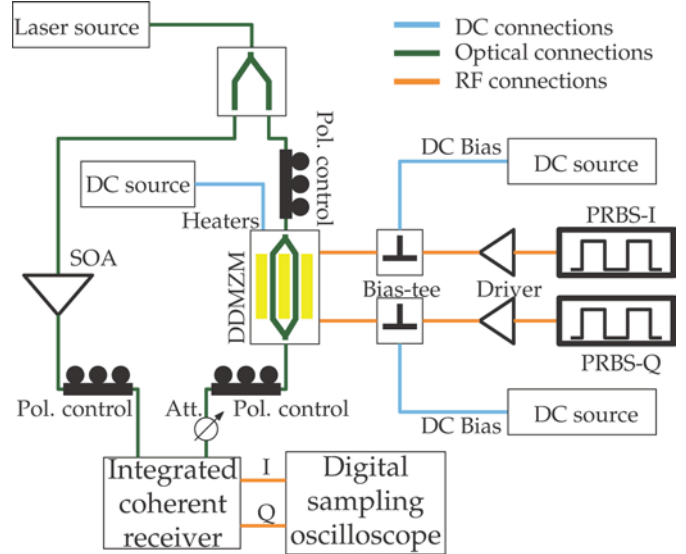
Laser source

DC connections
Optical connections
RF connections

Pol. control

DC source

Heaters

DC Bias

DC source

PRBS-I

SOA

DDMZM

Bias-tee

Driver

PRBS-Q

Pol. control

Att.

Pol. control

DC Bias

DC source

Integrated coherent receiver

I

Q

Digital sampling oscilloscope